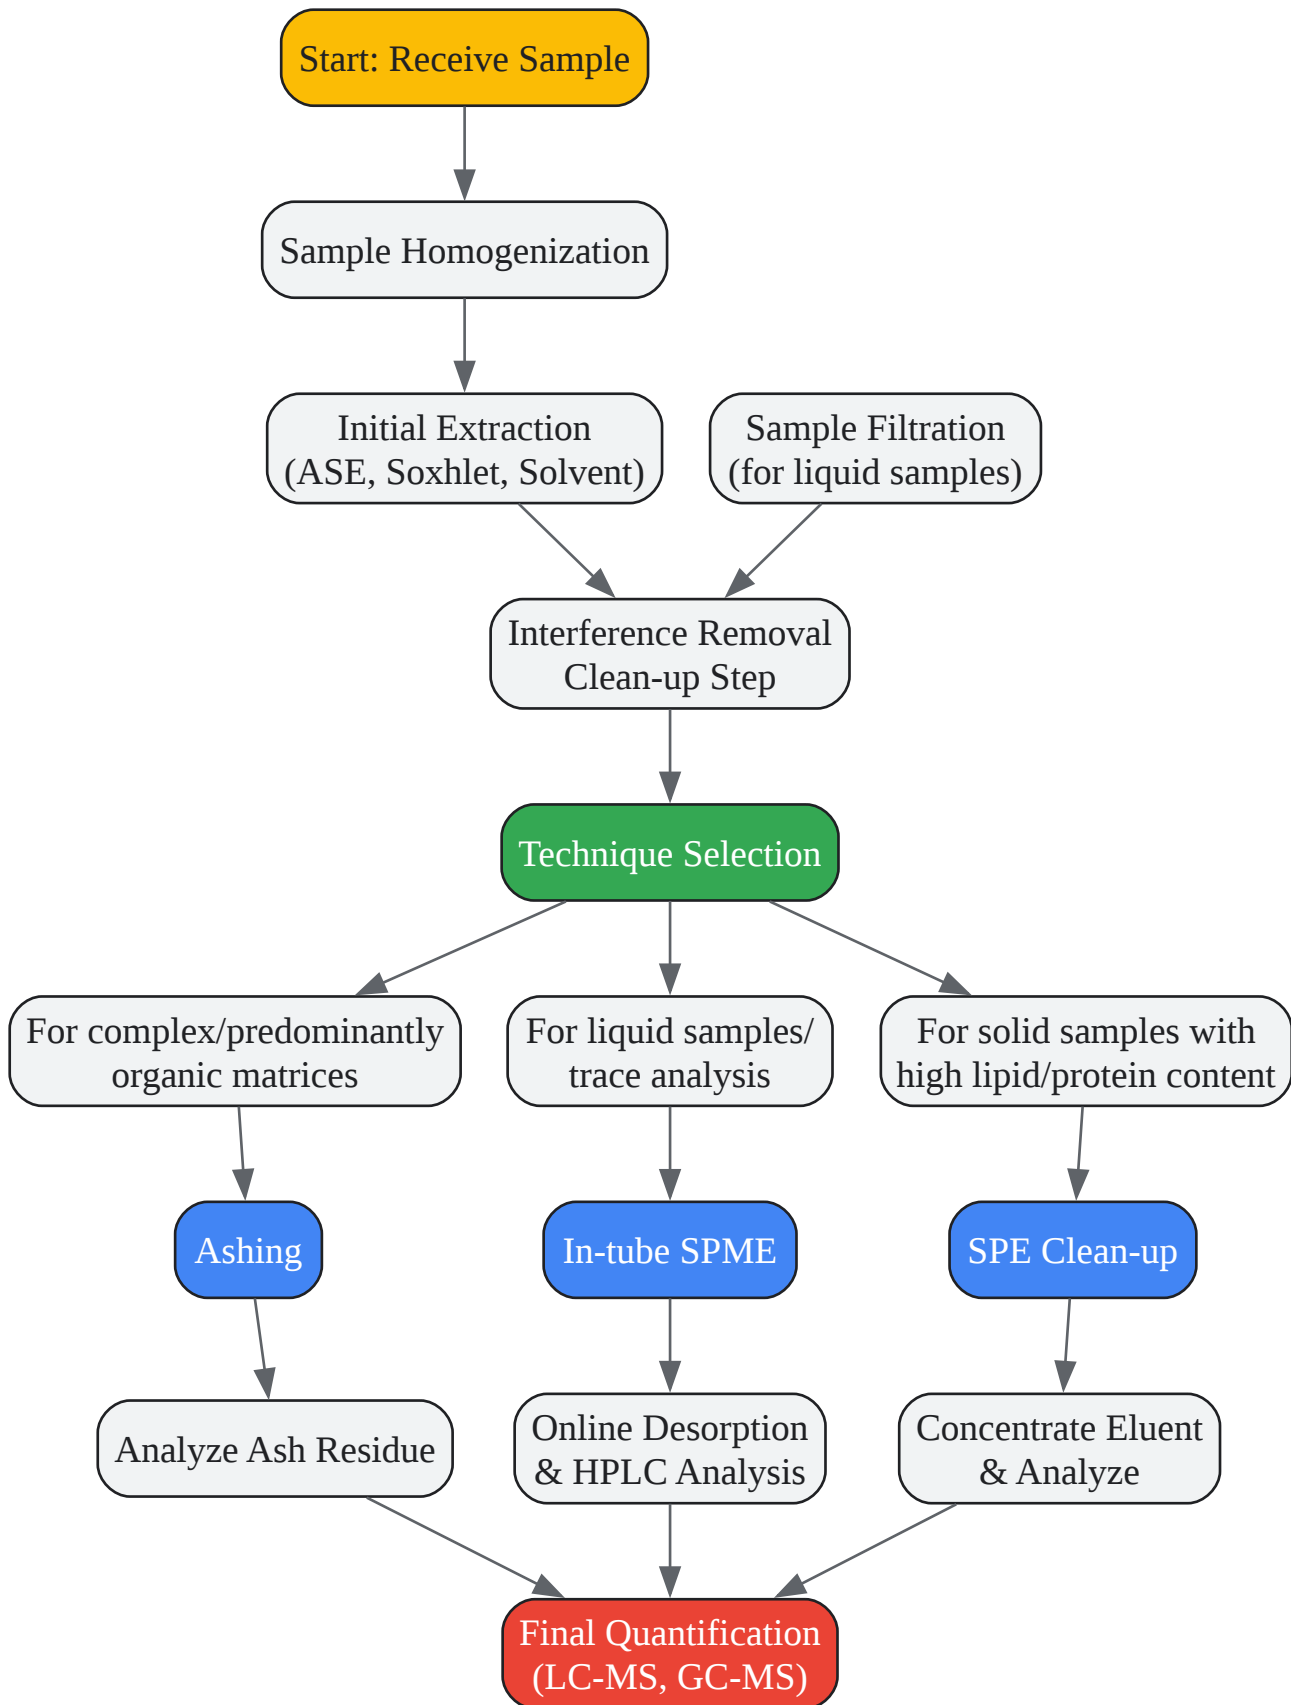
Start: Receive Sample

Sample Homogenization

Initial Extraction (ASE, Soxhlet, Solvent)

Sample Filtration (for liquid samples)

Interference Removal Clean-up Step

Technique Selection

For complex/predominantly organic matrices

For liquid samples/ trace analysis

For solid samples with high lipid/protein content

Ashing

In-tube SPME

SPE Clean-up

Analyze Ash Residue

Online Desorption & HPLC Analysis

Concentrate Eluent & Analyze

Final Quantification (LC-MS, GC-MS)